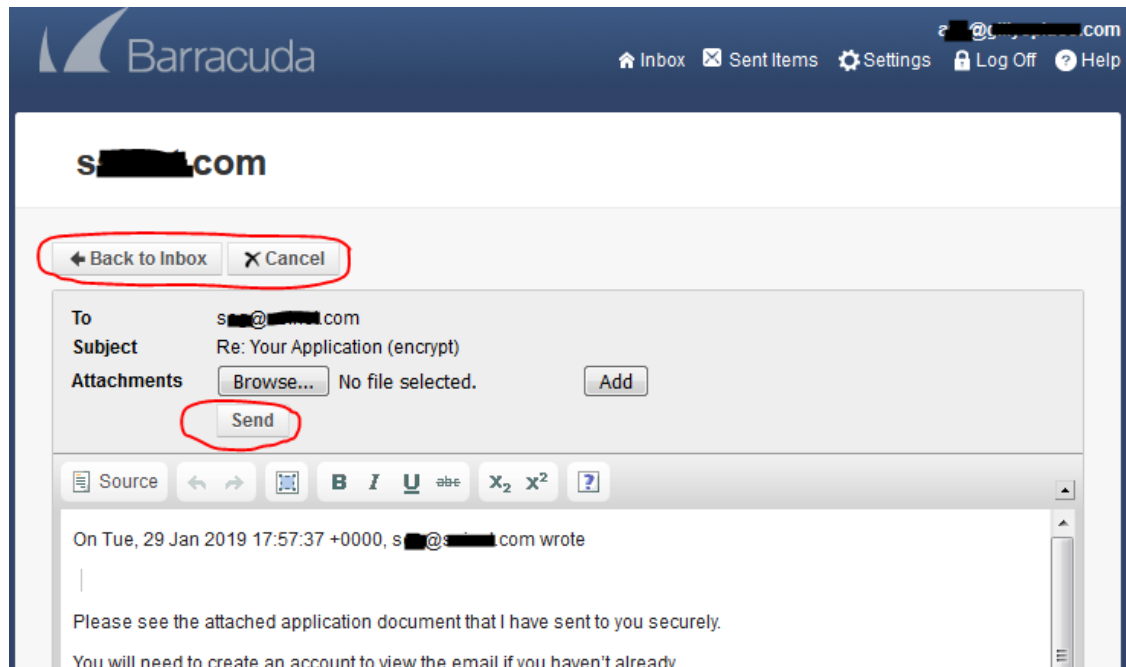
Barracuda

a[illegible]@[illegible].com

Inbox Sent Items Settings Log Off Help

s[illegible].com

Back to Inbox Cancel

To s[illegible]@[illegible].com
Subject Re: Your Application (encrypt)
Attachments Browse... No file selected. Add

Send

Source B I U abc $X_2$ $X^2$ ?

On Tue, 29 Jan 2019 17:57:37 +0000, s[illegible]@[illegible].com wrote

Please see the attached application document that I have sent to you securely.

You will need to create an account to view the email if you haven't already.